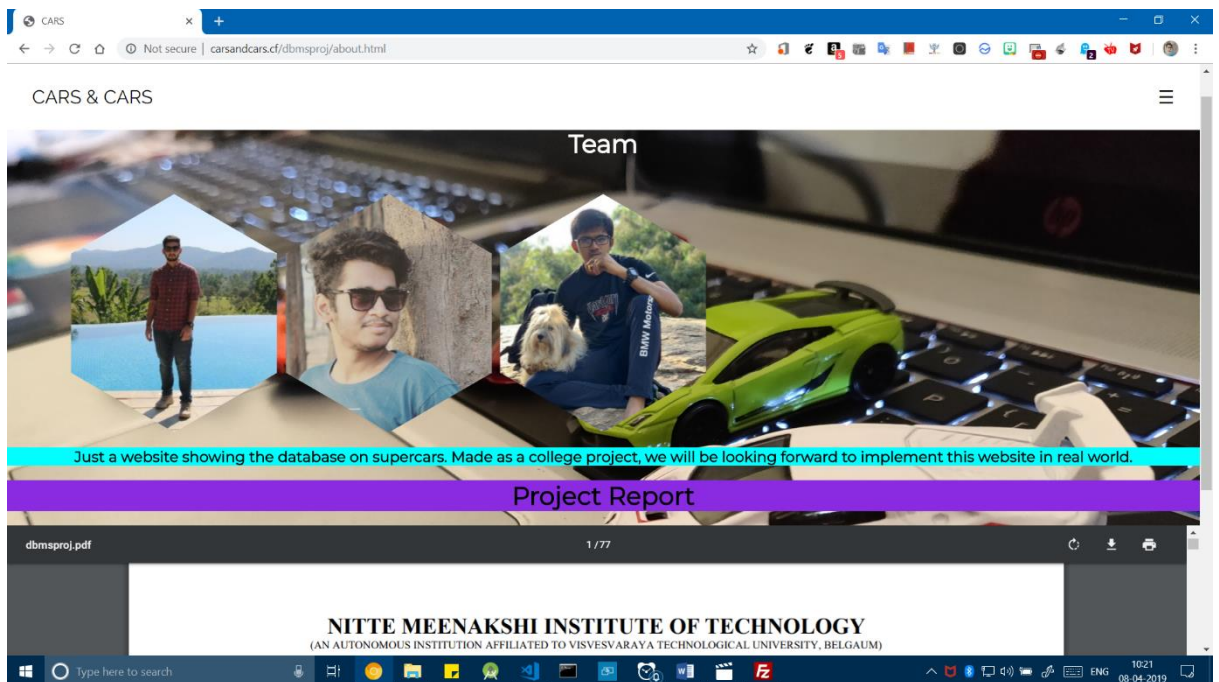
CARS
Not secure | carsandcars.cf/dbmsproj/about.html

CARS & CARS

Team

BMW Motorsport

Just a website showing the database on supercars. Made as a college project, we will be looking forward to implement this website in real world.

Project Report

dbmsproj.pdf
1 / 77

NITTE MEENAKSHI INSTITUTE OF TECHNOLOGY
(AN AUTONOMOUS INSTITUTION AFFILIATED TO VISVESVARAYA TECHNOLOGICAL UNIVERSITY, BELGAUM)

Type here to search
ENG
10:21
08-04-2019